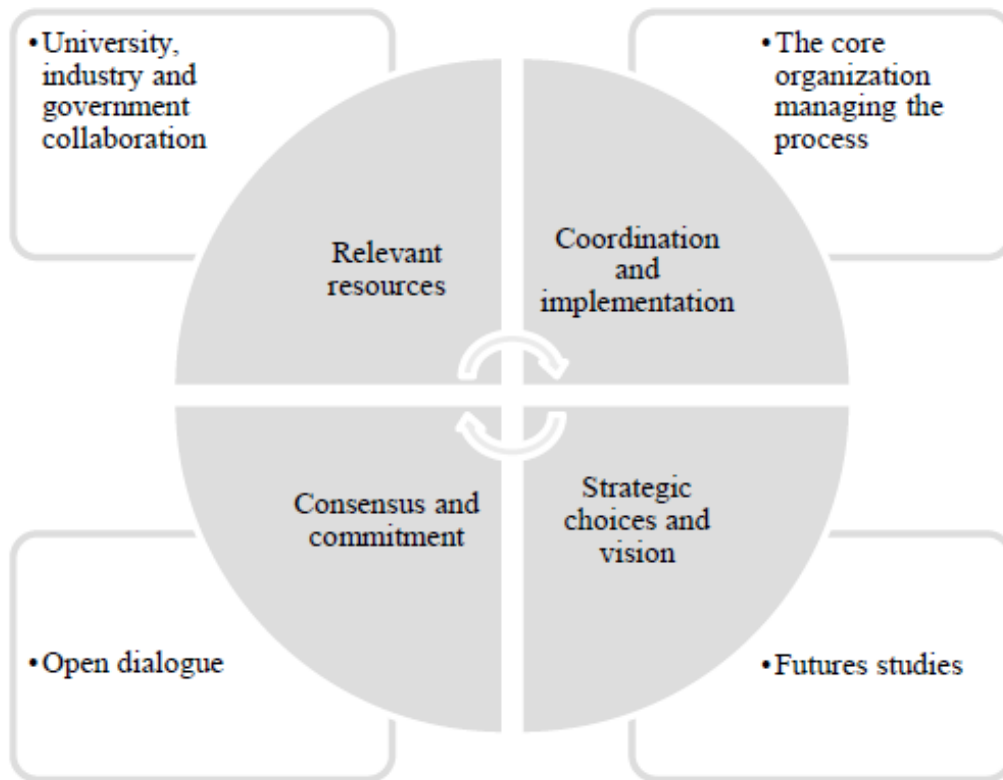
• University, industry and government collaboration

• The core organization managing the process

Relevant resources

Coordination and implementation

Consensus and commitment

Strategic choices and vision

• Open dialogue

• Futures studies